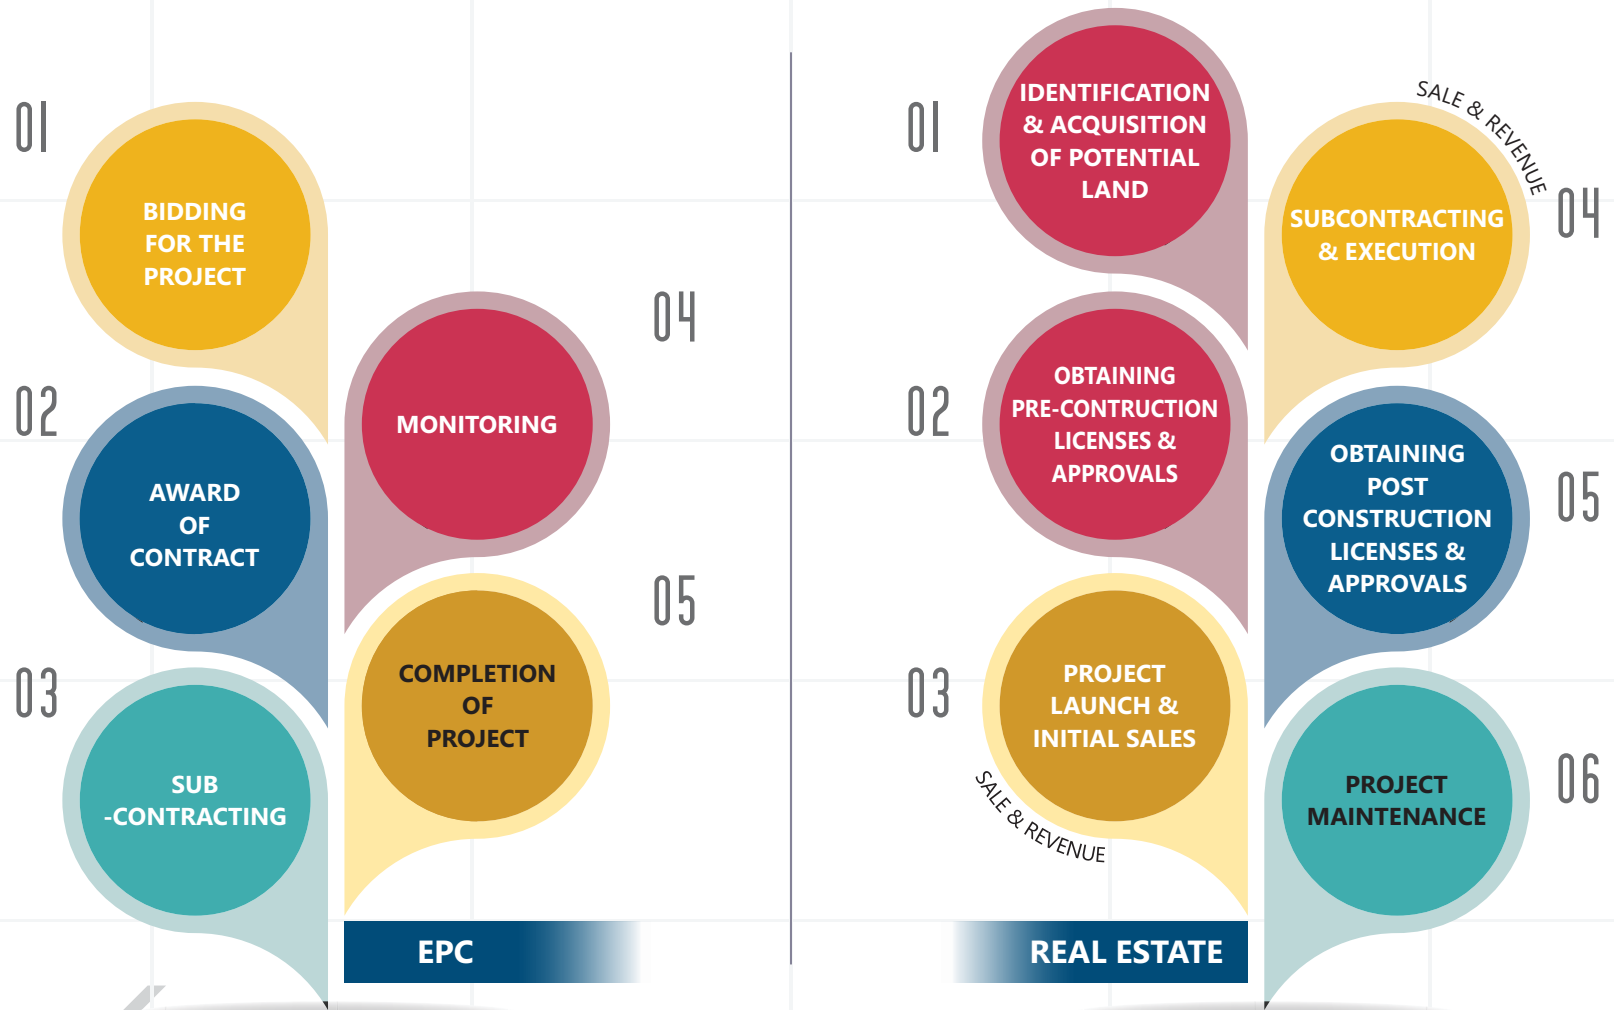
01

BIDDING FOR THE PROJECT

02

AWARD OF CONTRACT

03

SUB -CONTRACTING

04

MONITORING

05

COMPLETION OF PROJECT

EPC

01

IDENTIFICATION & ACQUISITION OF POTENTIAL LAND

02

OBTAINING PRE-CONTRUCTION LICENSES & APPROVALS

03

PROJECT LAUNCH & INITIAL SALES

SALE & REVENUE

SALE & REVENUE

04

SUBCONTRACTING & EXECUTION

05

OBTAINING POST CONSTRUCTION LICENSES & APPROVALS

06

PROJECT MAINTENANCE

REAL ESTATE